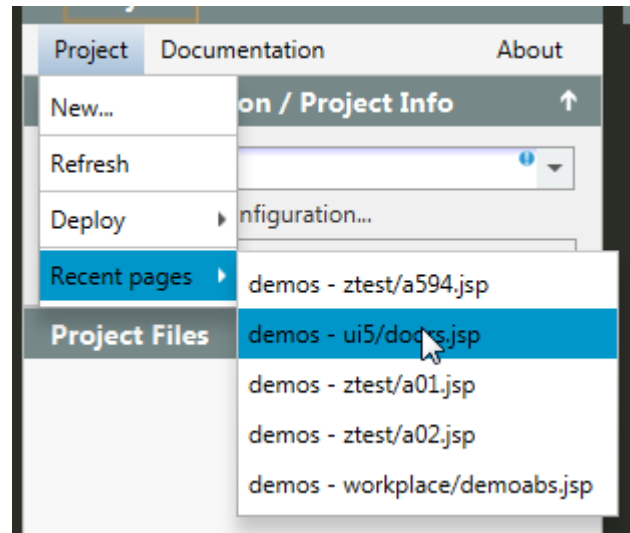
Project Documentation About

New...
Refresh
Deploy
Recent pages

on / Project Info ↑

nfiguration...

Project Files

demos - ztest/a594.jsp
demos - ui5/do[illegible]s.jsp
demos - ztest/a01.jsp
demos - ztest/a02.jsp
demos - workplace/demoabs.jsp